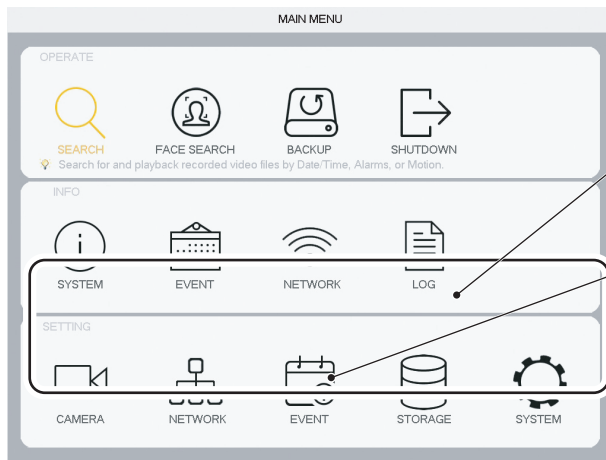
MAIN MENU

OPERATE

SEARCH
FACE SEARCH
BACKUP
SHUTDOWN

Search for and playback recorded video files by Date/Time, Alarms, or Motion.

INFO

SYSTEM
EVENT
NETWORK
LOG

SETTING

CAMERA
NETWORK
EVENT
STORAGE
SYSTEM